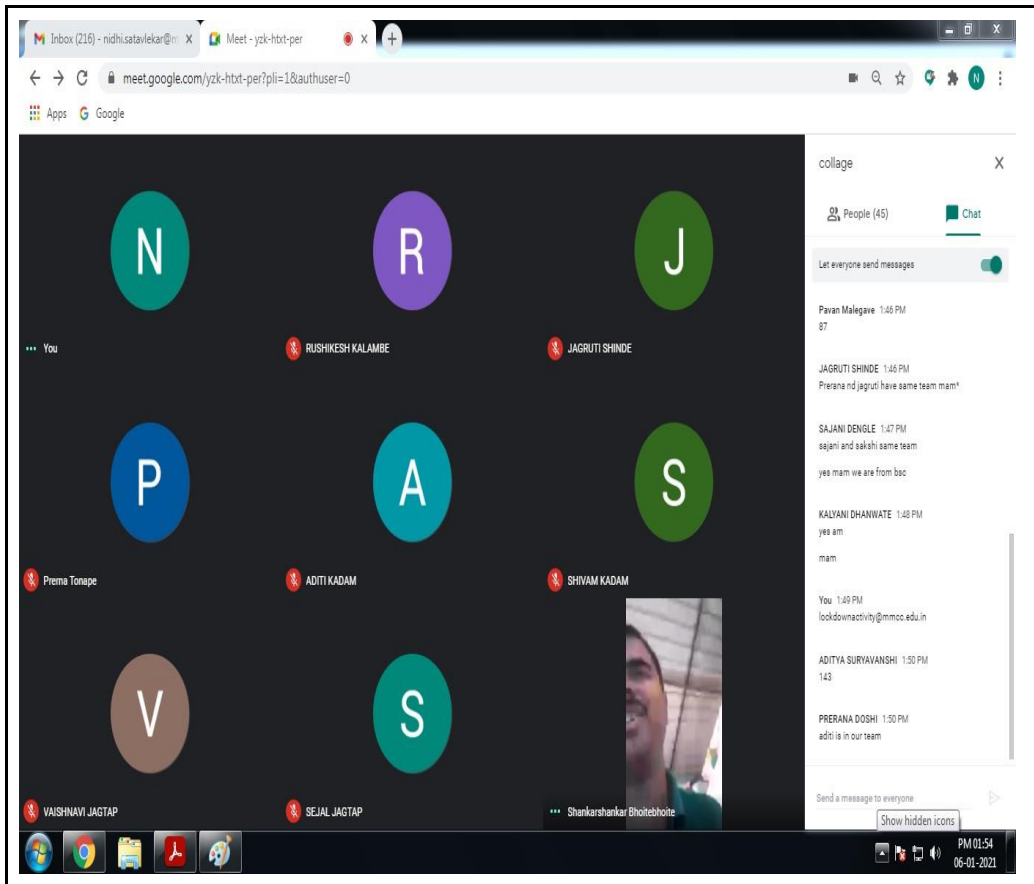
Inbox (216) - nidhi.satavlekar@m X
Meet - yzk-htxt-per X
meet.google.com/yzk-htxt-per?pli=1&authuser=0
Apps Google

N
You
R
RUSHIKESH KALAMBE
J
JAGRUTI SHINDE
P
Prema Tonape
A
ADITI KADAM
S
SHIVAM KADAM
V
VAISHNAVI JAGTAP
S
SEJAL JAGTAP
Shankarshankar Bhoitebhoite

collage X
People (45) Chat
Let everyone send messages

Pavan Malegave 1:46 PM
87

JAGRUTI SHINDE 1:46 PM
Prerana nd jagruti have same team mam*

SAJANI DENGLE 1:47 PM
sajani and sakshi same team

yes mam we are from bsc

KALYANI DHANWATE 1:48 PM
yes am

mam

You 1:49 PM
lockdownactivity@mmcc.edu.in

ADITYA SURYAVANSHI 1:50 PM
143

PRERANA DOSHI 1:50 PM
aditi is in our team

Send a message to everyone
Show hidden icons
PM 01:54
06-01-2021